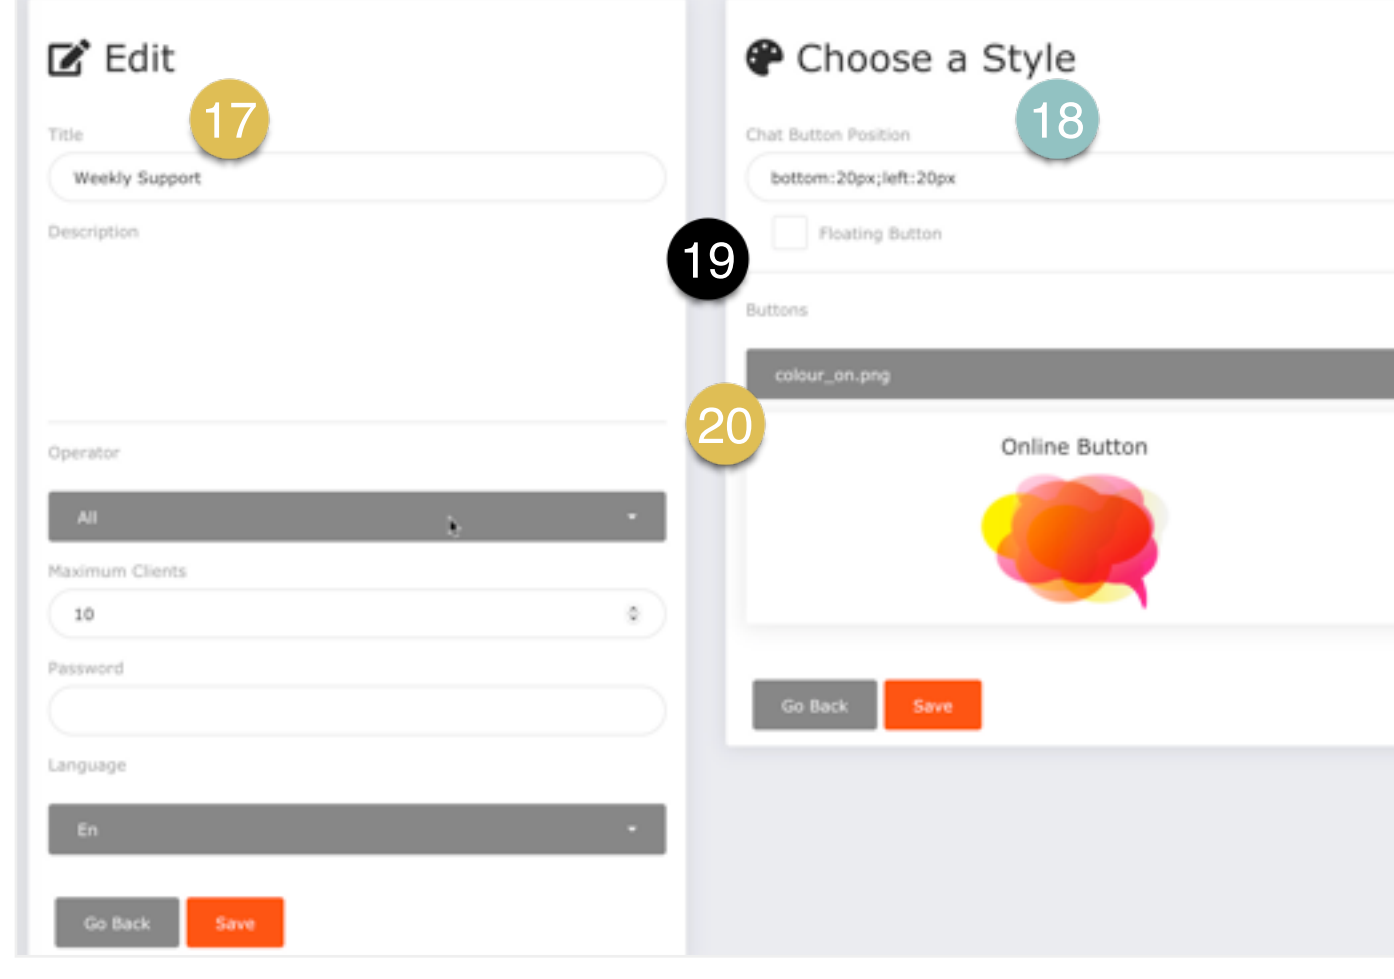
Edit

17

Title

Weekly Support

Description

Operator

All

Maximum Clients

10

Password

Language

En

Go Back Save

Choose a Style

18

Chat Button Position

bottom:20px;left:20px

Floating Button

19

Buttons

colour_on.png

20

Online Button

Go Back Save